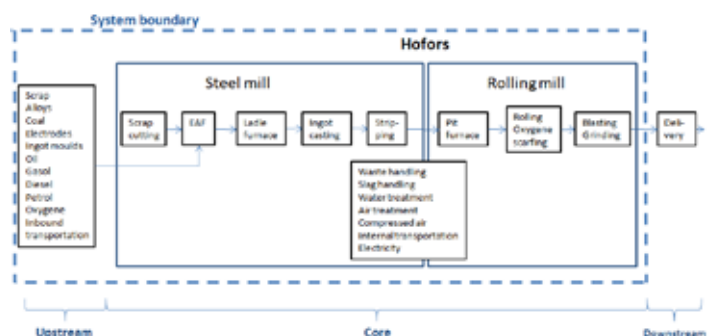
System boundary

Hofors

Steel mill

Rolling mill

Scrap
Alloys
Coal
Electrodes
Ingot moulds
Oil
Gasol
Diesel
Petrol
Oxygene
Inbound transportation

Scrap cutting

EAF

Ladle furnace

Ingot casting

Strip-ping

Pit furnace

Rolling Oxygene scarfing

Blasting Grinding

Deli-very

Waste handling
Slag handling
Water treatment
Air treatment
Compressed air
Internal transportation
Electricity

Upstream

Core

Downstream